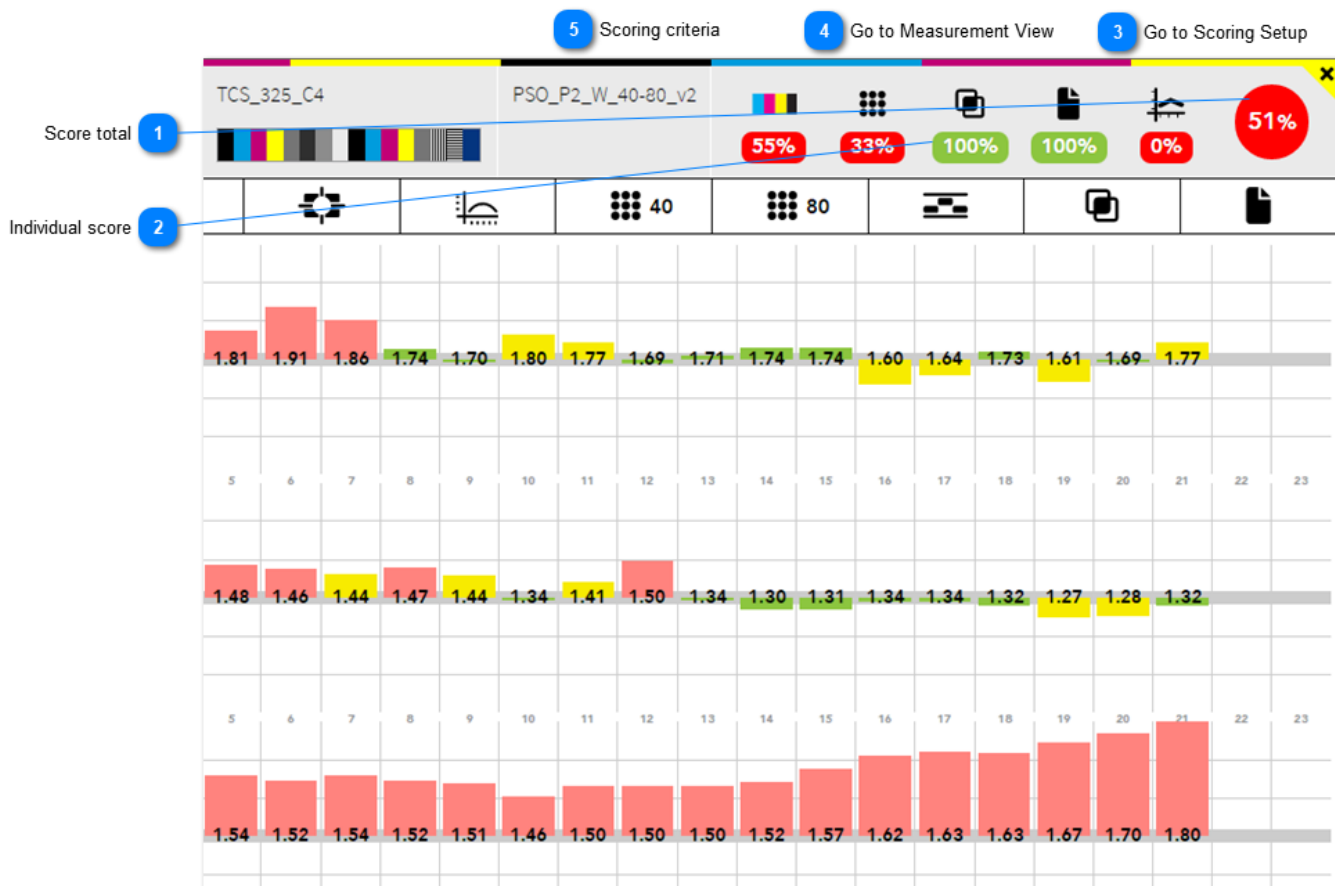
5 Scoring criteria
4 Go to Measurement View
3 Go to Scoring Setup

TCS_325_C4
PSO_P2_W_40-80_v2

Score total 1
Individual score 2

55%
33%
100%
100%
0%
51%

40
80

| 1.81 | 1.91 | 1.86 | 1.74 | 1.70 | 1.80 | 1.77 | 1.69 | 1.71 | 1.74 | 1.74 | 1.60 | 1.64 | 1.73 | 1.61 | 1.69 | 1.77 | | |
|---|---|---|---|---|---|---|---|---|---|---|---|---|---|---|---|---|---|---|
| 5 | 6 | 7 | 8 | 9 | 10 | 11 | 12 | 13 | 14 | 15 | 16 | 17 | 18 | 19 | 20 | 21 | 22 | 23 |
| 1.48 | 1.46 | 1.44 | 1.47 | 1.44 | 1.34 | 1.41 | 1.50 | 1.34 | 1.30 | 1.31 | 1.34 | 1.34 | 1.32 | 1.27 | 1.28 | 1.32 | | |
| 5 | 6 | 7 | 8 | 9 | 10 | 11 | 12 | 13 | 14 | 15 | 16 | 17 | 18 | 19 | 20 | 21 | 22 | 23 |
| 1.54 | 1.52 | 1.54 | 1.52 | 1.51 | 1.46 | 1.50 | 1.50 | 1.50 | 1.52 | 1.57 | 1.62 | 1.63 | 1.63 | 1.67 | 1.70 | 1.80 | | |